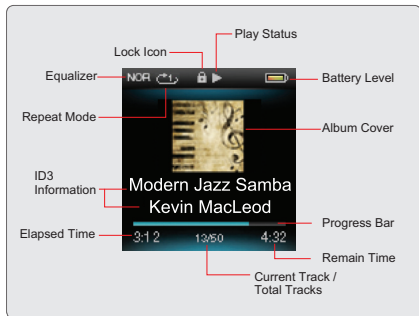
Play Status

Lock Icon

Equalizer

NOR

Battery Level

Repeat Mode

Album Cover

ID3 Information

Modern Jazz Samba

Kevin MacLeod

Progress Bar

Elapsed Time

3:12

13/50

4:32

Remain Time

Current Track / Total Tracks